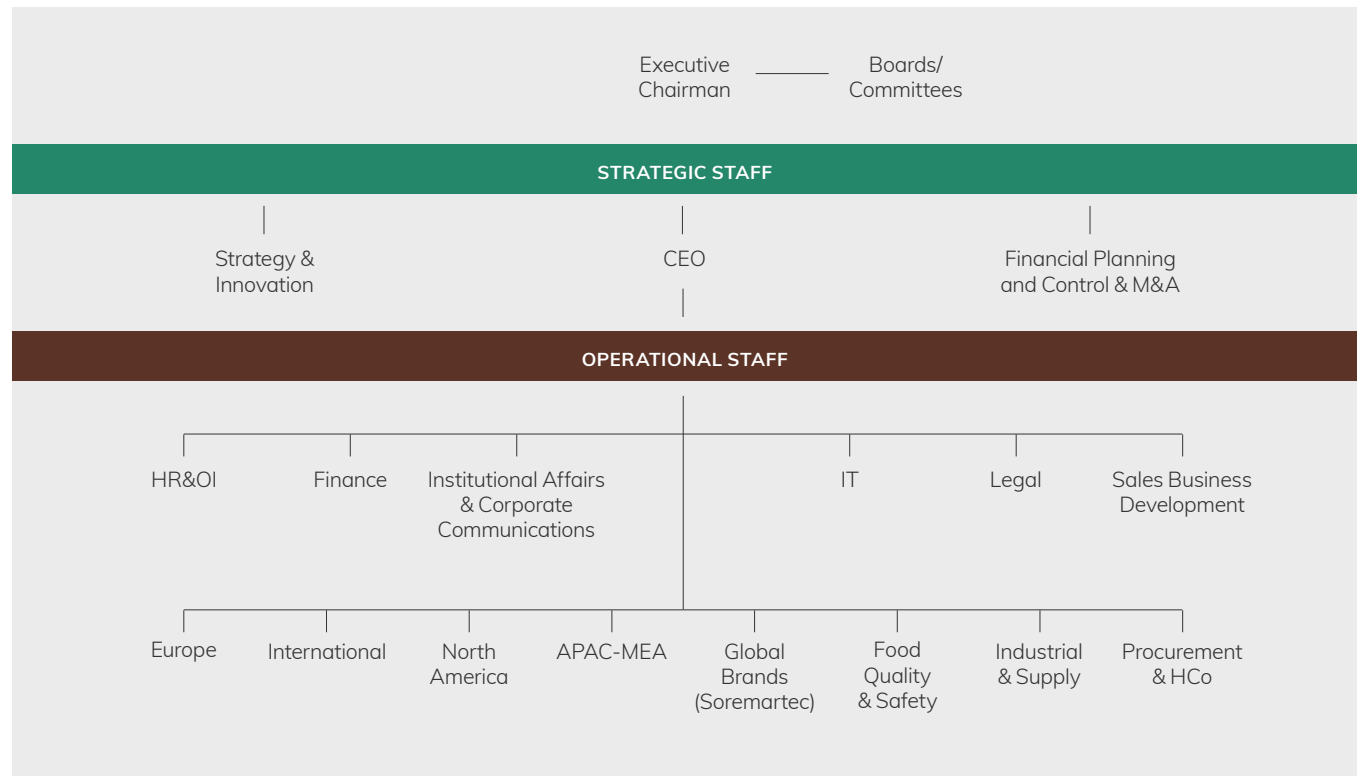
Executive Chairman

Boards/ Committees

STRATEGIC STAFF

Strategy & Innovation

CEO

Financial Planning and Control & M&A

OPERATIONAL STAFF

HR&OI

Finance

Institutional Affairs & Corporate Communications

IT

Legal

Sales Business Development

Europe

International

North America

APAC-MEA

Global Brands (Soremartec)

Food Quality & Safety

Industrial & Supply

Procurement & HCo